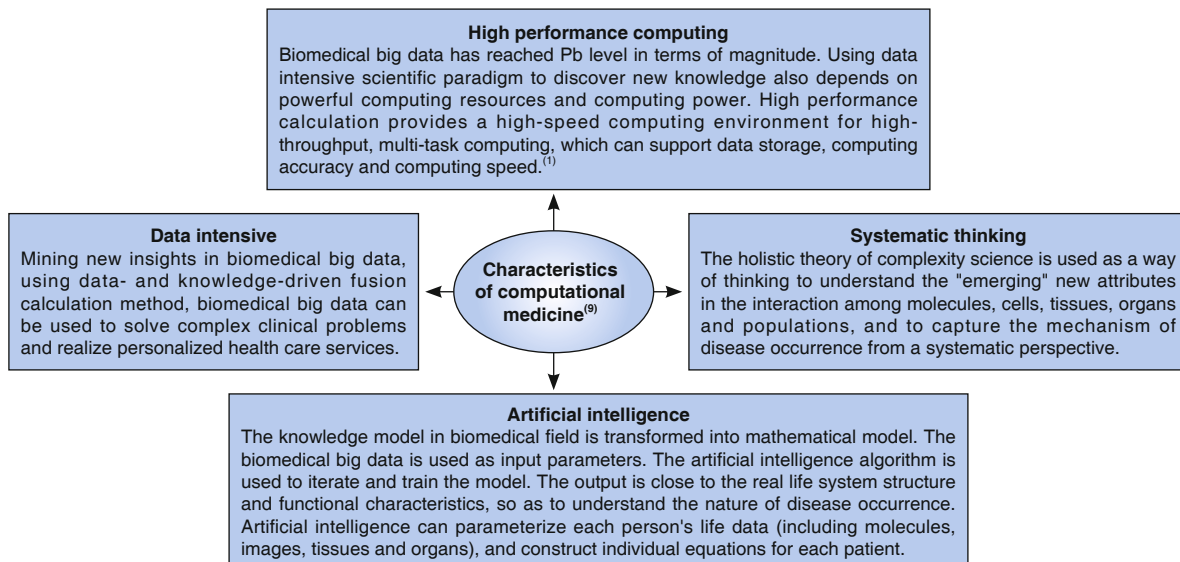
**High performance computing**
Biomedical big data has reached Pb level in terms of magnitude. Using data intensive scientific paradigm to discover new knowledge also depends on powerful computing resources and computing power. High performance calculation provides a high-speed computing environment for high-throughput, multi-task computing, which can support data storage, computing accuracy and computing speed.$^{(1)}$

**Data intensive**
Mining new insights in biomedical big data, using data- and knowledge-driven fusion calculation method, biomedical big data can be used to solve complex clinical problems and realize personalized health care services.

**Characteristics of computational medicine$^{(9)}$**

**Systematic thinking**
The holistic theory of complexity science is used as a way of thinking to understand the "emerging" new attributes in the interaction among molecules, cells, tissues, organs and populations, and to capture the mechanism of disease occurrence from a systematic perspective.

**Artificial intelligence**
The knowledge model in biomedical field is transformed into mathematical model. The biomedical big data is used as input parameters. The artificial intelligence algorithm is used to iterate and train the model. The output is close to the real life system structure and functional characteristics, so as to understand the nature of disease occurrence. Artificial intelligence can parameterize each person's life data (including molecules, images, tissues and organs), and construct individual equations for each patient.